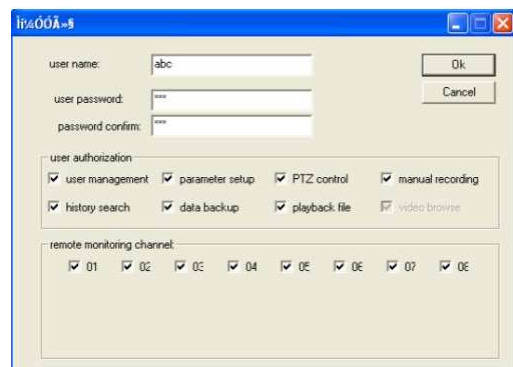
Ìí¼ÓÓÃ»§

user name: abc

user password: ***

password confirm: ***

Ok

Cancel

user authorization

user management

parameter setup

PTZ control

manual recording

history search

data backup

playback file

video browse

remote monitoring channel:

01

02

03

04

05

06

07

08